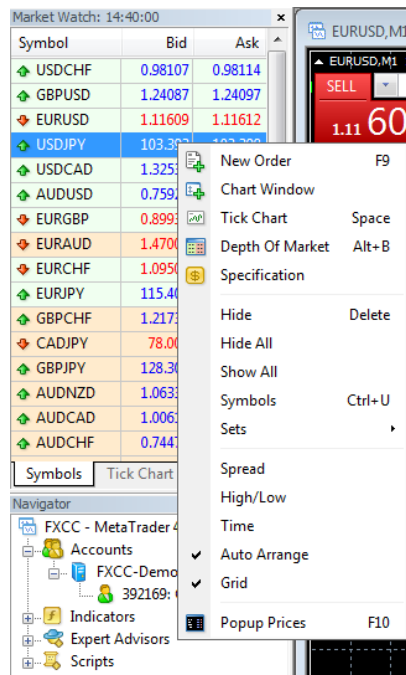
Market Watch: 14:40:00

| Symbol | Bid | Ask |
|---|---|---|
| USDCHF | 0.98107 | 0.98114 |
| GBPUSD | 1.24087 | 1.24097 |
| EURUSD | 1.11609 | 1.11612 |
| USDJPY | 103.39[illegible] | 103.39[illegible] |
| USDCAD | 1.325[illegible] | |
| AUDUSD | 0.759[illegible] | |
| EURGBP | 0.899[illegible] | |
| EURAUD | 1.470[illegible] | |
| EURCHF | 1.095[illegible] | |
| EURJPY | 115.4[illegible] | |
| GBPCHF | 1.217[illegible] | |
| CADJPY | 78.0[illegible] | |
| GBPJPY | 128.3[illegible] | |
| AUDNZD | 1.063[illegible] | |
| AUDCAD | 1.006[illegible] | |
| AUDCHF | 0.744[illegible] | |

Symbols | Tick Chart

Navigator
FXCC - MetaTrader 4
Accounts
FXCC-Demo
392169: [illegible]
Indicators
Expert Advisors
Scripts

EURUSD,M1
EURUSD,M1
SELL
1.11 60

New Order F9
Chart Window
Tick Chart Space
Depth Of Market Alt+B
Specification
Hide Delete
Hide All
Show All
Symbols Ctrl+U
Sets
Spread
High/Low
Time
Auto Arrange
Grid
Popup Prices F10